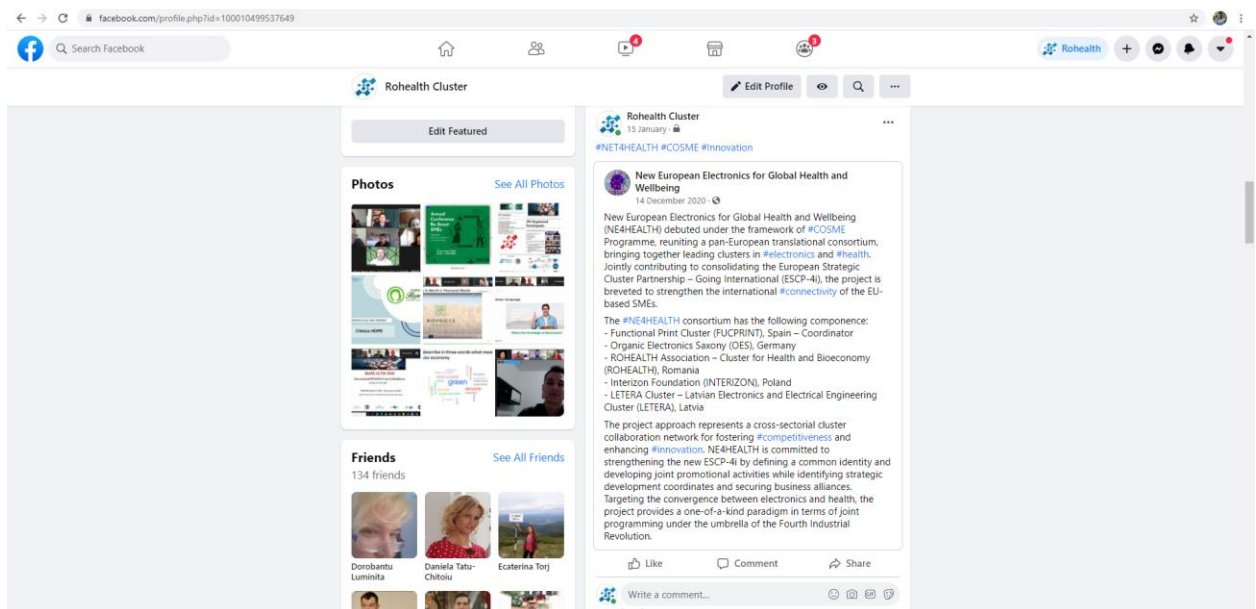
facebook.com/profile.php?id=100010499537649

Search Facebook

4

3

Rohealth

Rohealth Cluster

Edit Profile

Edit Featured

Photos

See All Photos

Friends

See All Friends

134 friends

Dorobantu Luminita

Daniela Tatu-Chitoiu

Ecaterina Torj

Rohealth Cluster
15 January ·

#NET4HEALTH #COSME #Innovation

New European Electronics for Global Health and Wellbeing
14 December 2020 ·

New European Electronics for Global Health and Wellbeing (NE4HEALTH) debuted under the framework of #COSME Programme, reuniting a pan-European translational consortium, bringing together leading clusters in #electronics and #health. Jointly contributing to consolidating the European Strategic Cluster Partnership – Going International (ESCP-4i), the project is breveted to strengthen the international #connectivity of the EU-based SMEs.

The #NE4HEALTH consortium has the following componence:
- Functional Print Cluster (FUCPRINT), Spain – Coordinator
- Organic Electronics Saxony (OES), Germany
- ROHEALTH Association – Cluster for Health and Bioeconomy (ROHEALTH), Romania
- Interizon Foundation (INTERIZON), Poland
- LETERA Cluster – Latvian Electronics and Electrical Engineering Cluster (LETERA), Latvia

The project approach represents a cross-sectorial cluster collaboration network for fostering #competitiveness and enhancing #innovation. NE4HEALTH is committed to strengthening the new ESCP-4i by defining a common identity and developing joint promotional activities while identifying strategic development coordinates and securing business alliances. Targeting the convergence between electronics and health, the project provides a one-of-a-kind paradigm in terms of joint programming under the umbrella of the Fourth Industrial Revolution.

Like

Comment

Share

Write a comment...